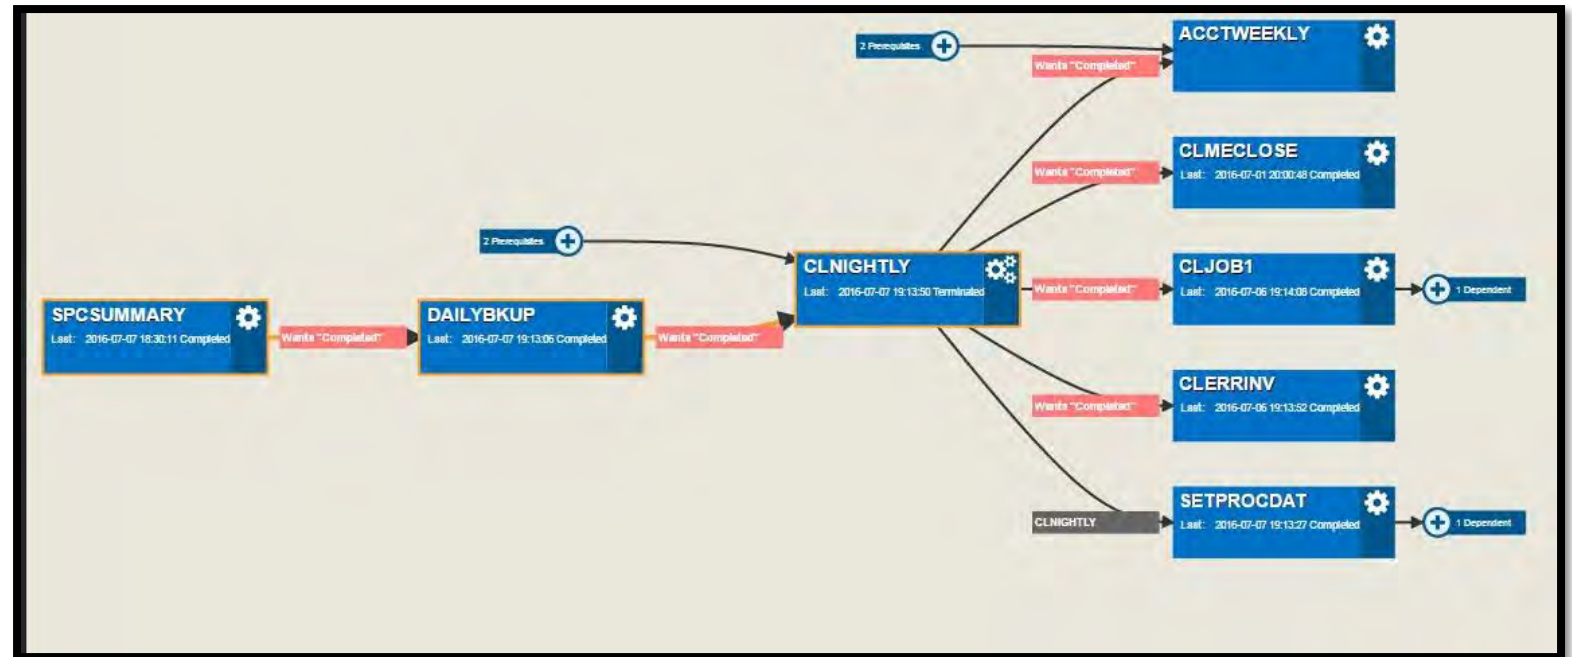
2 Prerequisites

ACCTWEEKLY

Wants "Completed"

CLMECLOSE
Last: 2016-07-01 20:00:48 Completed

Wants "Completed"

2 Prerequisites

CLNIGHTLY
Last: 2016-07-07 19:13:50 Terminated

Wants "Completed"

CLJOB1
Last: 2016-07-06 19:14:06 Completed

1 Dependent

SPCSUMMARY
Last: 2016-07-07 18:30:11 Completed

Wants "Completed"

DAILYBKUP
Last: 2016-07-07 19:13:06 Completed

Wants "Completed"

CLERRINV
Last: 2016-07-06 19:13:52 Completed

Wants "Completed"

CLNIGHTLY

SETPROCDAT
Last: 2016-07-07 19:13:27 Completed

1 Dependent